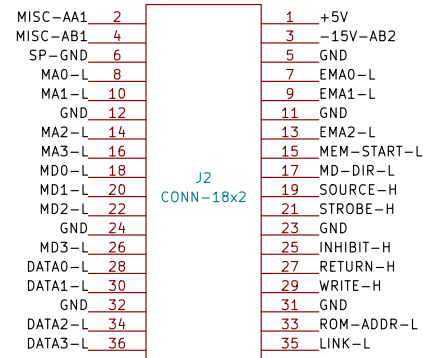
MISC-AA1 2
MISC-AB1 4
SP-GND 6
MA0-L 8
MA1-L 10
GND 12
MA2-L 14
MA3-L 16
MD0-L 18
MD1-L 20
MD2-L 22
GND 24
MD3-L 26
DATA0-L 28
DATA1-L 30
GND 32
DATA2-L 34
DATA3-L 36

J2
CONN-18x2

1 +5V
3 -15V-AB2
5 GND
7 EMA0-L
9 EMA1-L
11 GND
13 EMA2-L
15 MEM-START-L
17 MD-DIR-L
19 SOURCE-H
21 STROBE-H
23 GND
25 INHIBIT-H
27 RETURN-H
29 WRITE-H
31 GND
33 ROM-ADDR-L
35 LINK-L